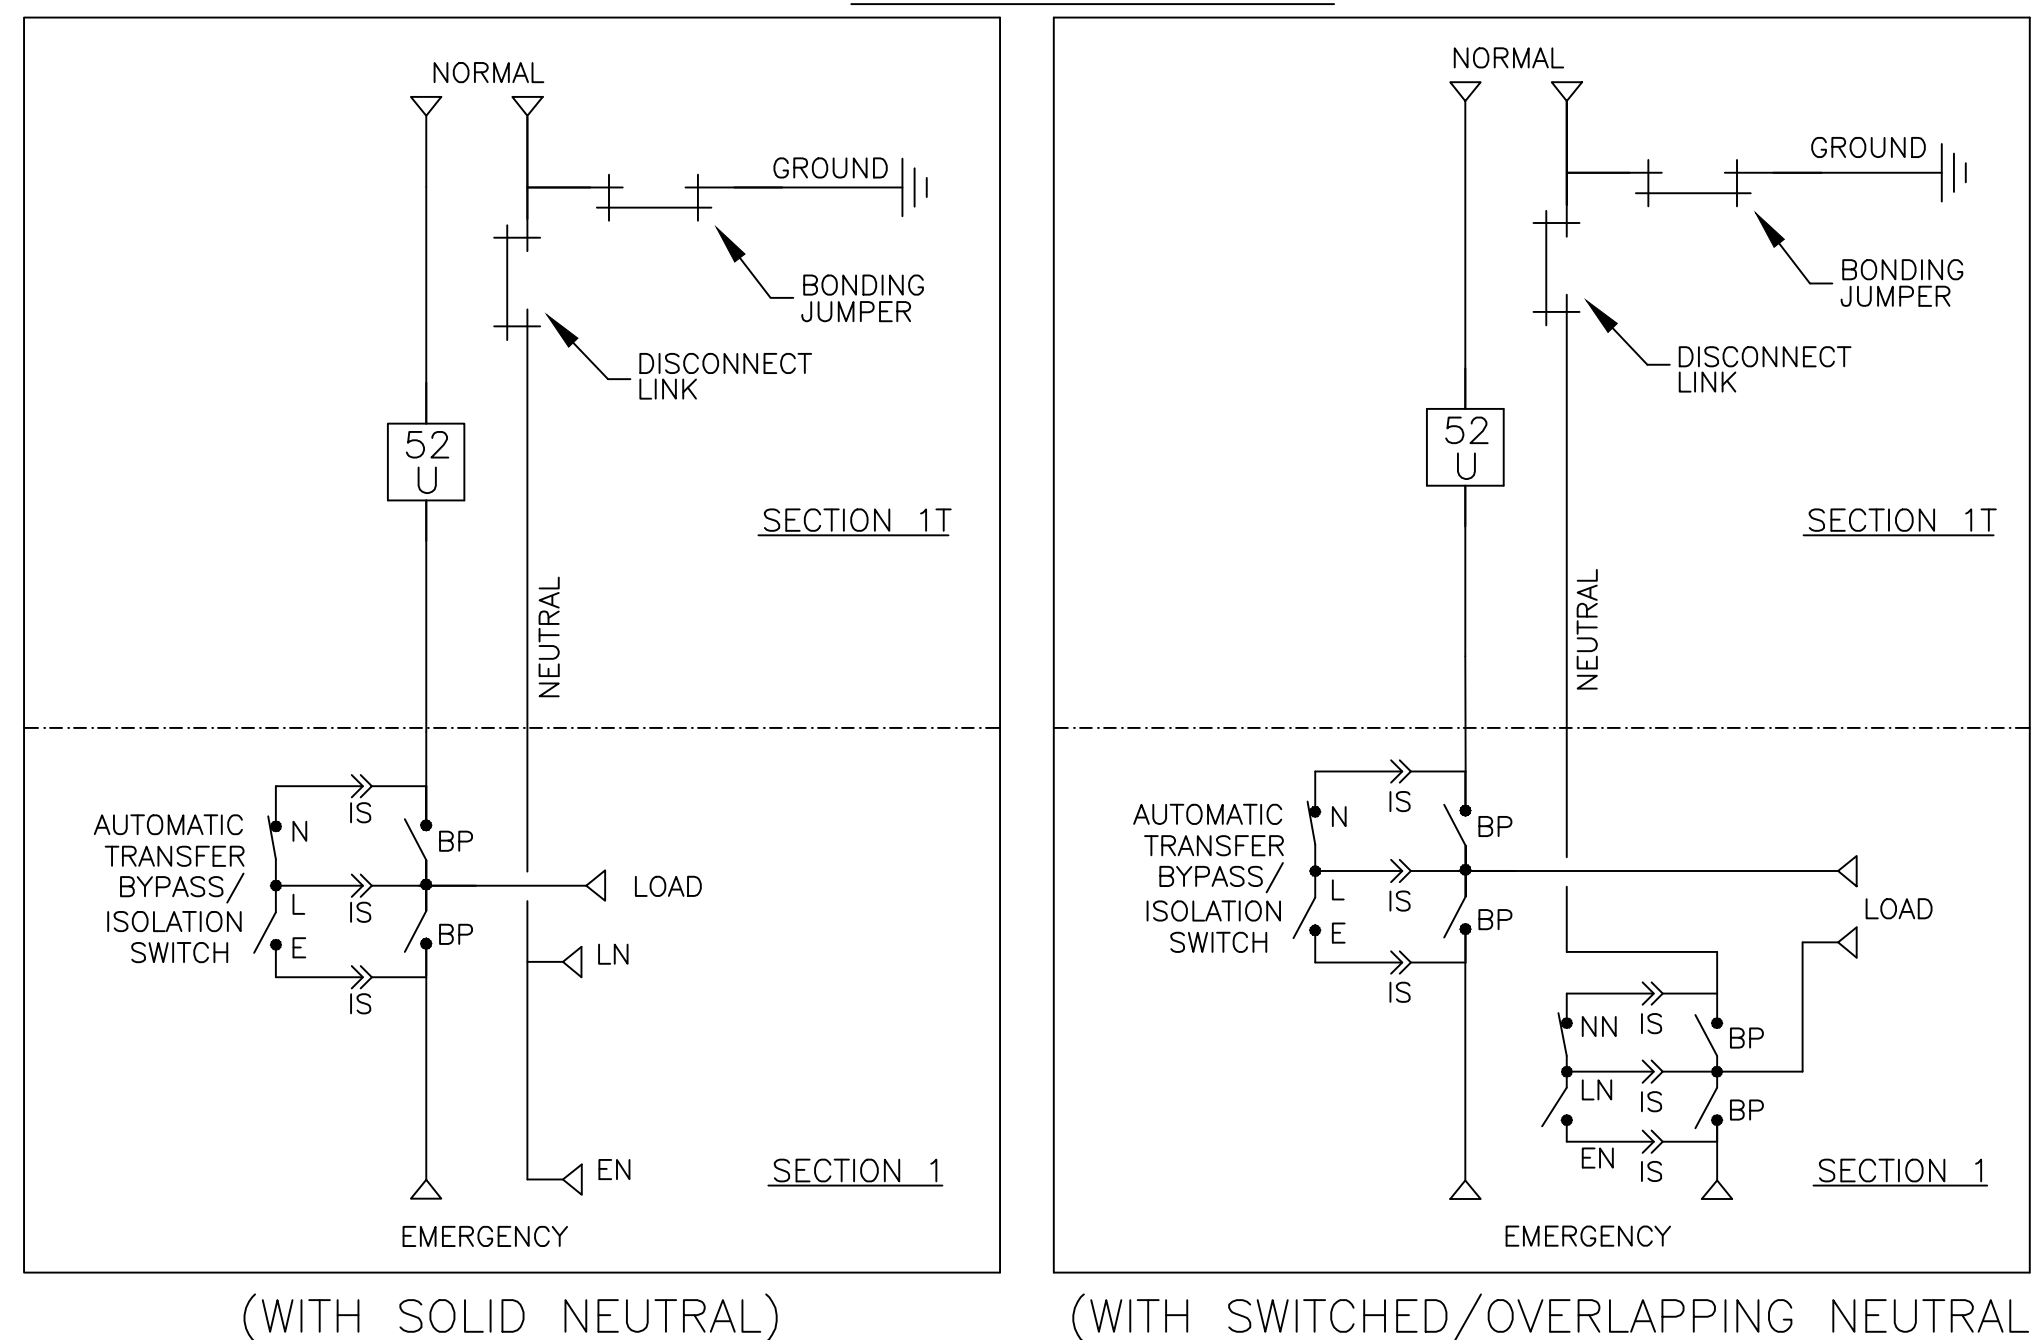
NORMAL

GROUND

BONDING JUMPER

DISCONNECT LINK

52
U

SECTION 1T

NEUTRAL

AUTOMATIC TRANSFER BYPASS/ ISOLATION SWITCH

IS
N
BP
LOAD
L
IS
E
BP
LN
IS

EN

SECTION 1

EMERGENCY

(WITH SOLID NEUTRAL)

NORMAL

GROUND

BONDING JUMPER

DISCONNECT LINK

52
U

SECTION 1T

NEUTRAL

AUTOMATIC TRANSFER BYPASS/ ISOLATION SWITCH

IS
N
BP
L
IS
LOAD
E
BP
IS
NN
IS
BP
LN
IS
BP
EN
IS

SECTION 1

EMERGENCY

(WITH SWITCHED/OVERLAPPING NEUTRAL